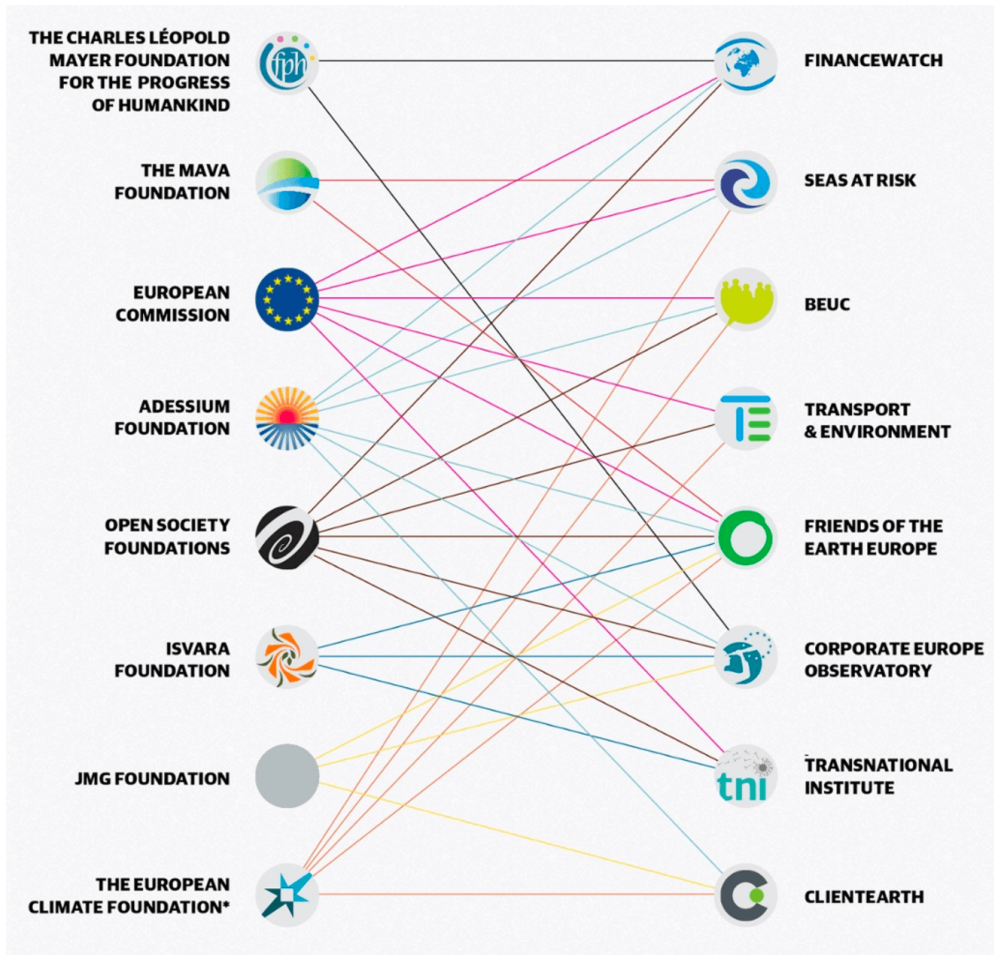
THE CHARLES LÉOPOLD MAYER FOUNDATION FOR THE PROGRESS OF HUMANKIND

fph

FINANCEWATCH

THE MAVA FOUNDATION

SEAS AT RISK

EUROPEAN COMMISSION

BEUC

ADESSIUM FOUNDATION

TRANSPORT & ENVIRONMENT

OPEN SOCIETY FOUNDATIONS

FRIENDS OF THE EARTH EUROPE

ISVARA FOUNDATION

CORPORATE EUROPE OBSERVATORY

JMG FOUNDATION

tni

TRANSNATIONAL INSTITUTE

THE EUROPEAN CLIMATE FOUNDATION*

CLIENTEARTH